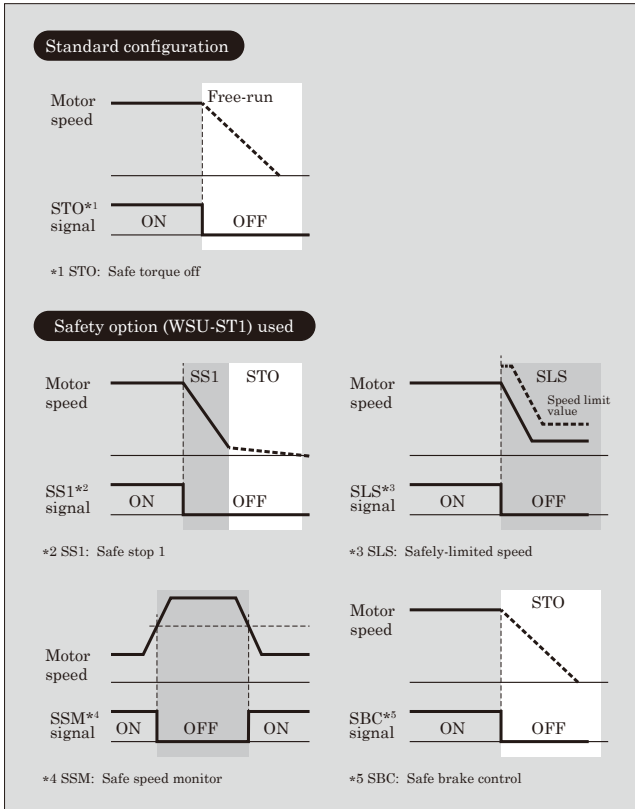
Standard configuration

Motor speed

Free-run

STO*1 signal

ON

OFF

*1 STO: Safe torque off

Safety option (WSU-ST1) used

Motor speed

SS1

STO

SS1*2 signal

ON

OFF

*2 SS1: Safe stop 1

Motor speed

SLS

Speed limit value

SLS*3 signal

ON

OFF

*3 SLS: Safely-limited speed

Motor speed

SSM*4 signal

ON

OFF

ON

*4 SSM: Safe speed monitor

Motor speed

STO

SBC*5 signal

ON

OFF

*5 SBC: Safe brake control